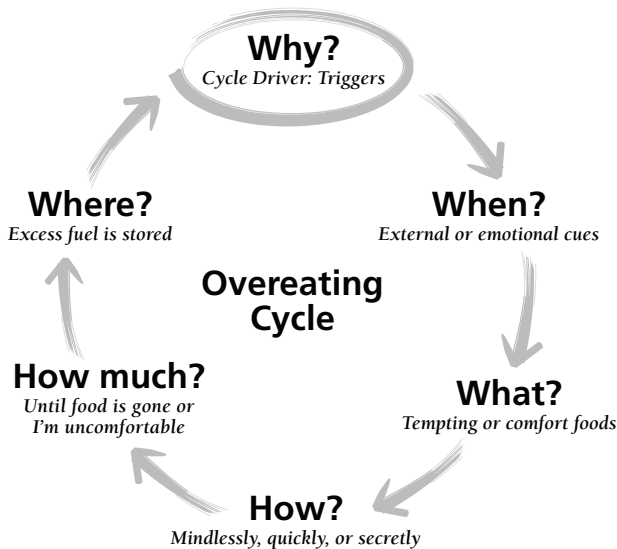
Why?
Cycle Driver: Triggers

When?
External or emotional cues

What?
Tempting or comfort foods

How?
Mindlessly, quickly, or secretly

How much?
Until food is gone or I'm uncomfortable

Where?
Excess fuel is stored

Overeating Cycle